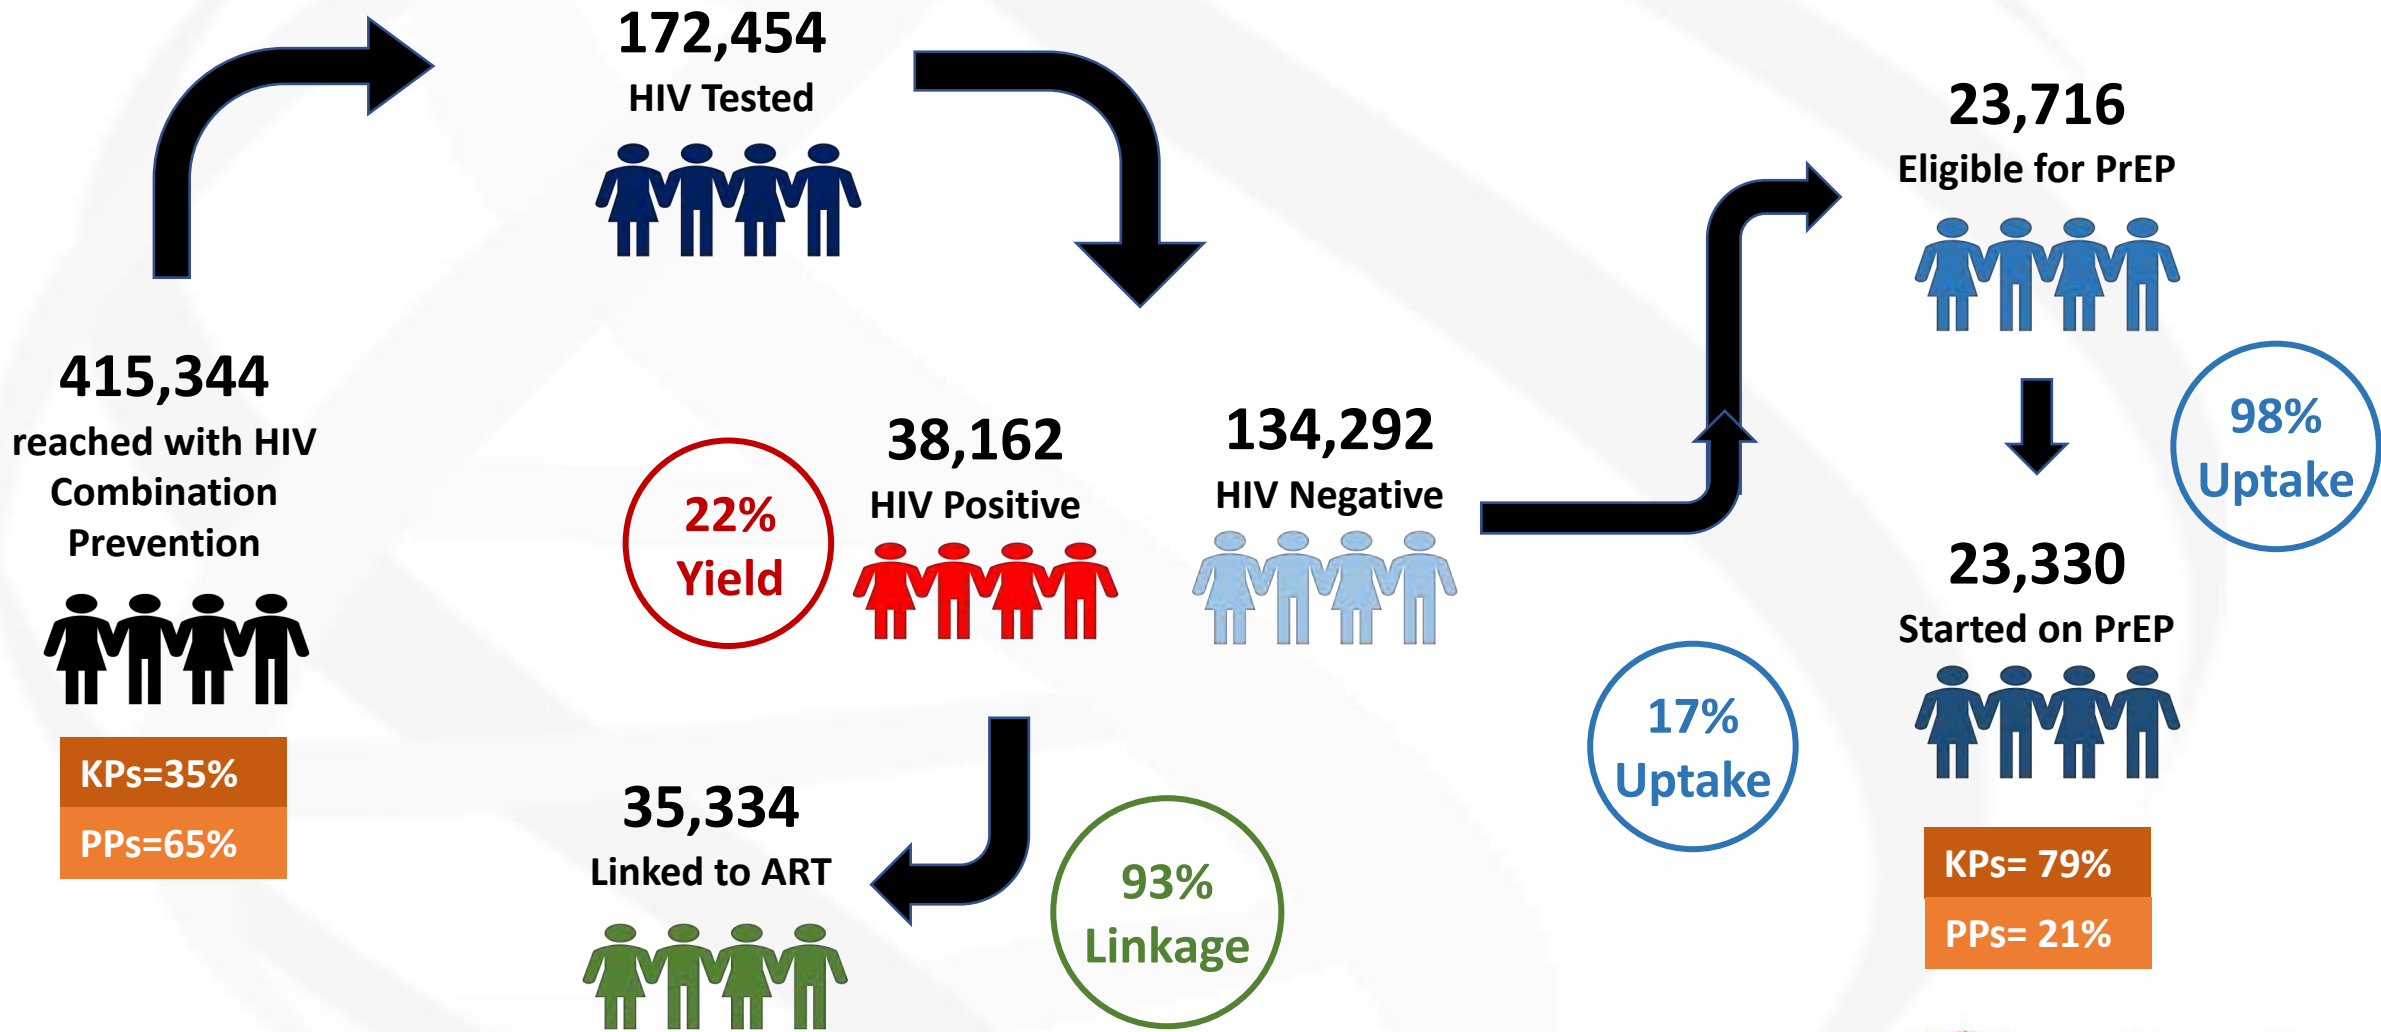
172,454
HIV Tested

23,716
Eligible for PrEP

415,344
reached with HIV Combination Prevention

KPs=35%
PPs=65%

22%
Yield

38,162
HIV Positive

134,292
HIV Negative

98%
Uptake

23,330
Started on PrEP

17%
Uptake

35,334
Linked to ART

93%
Linkage

KPs= 79%
PPs= 21%